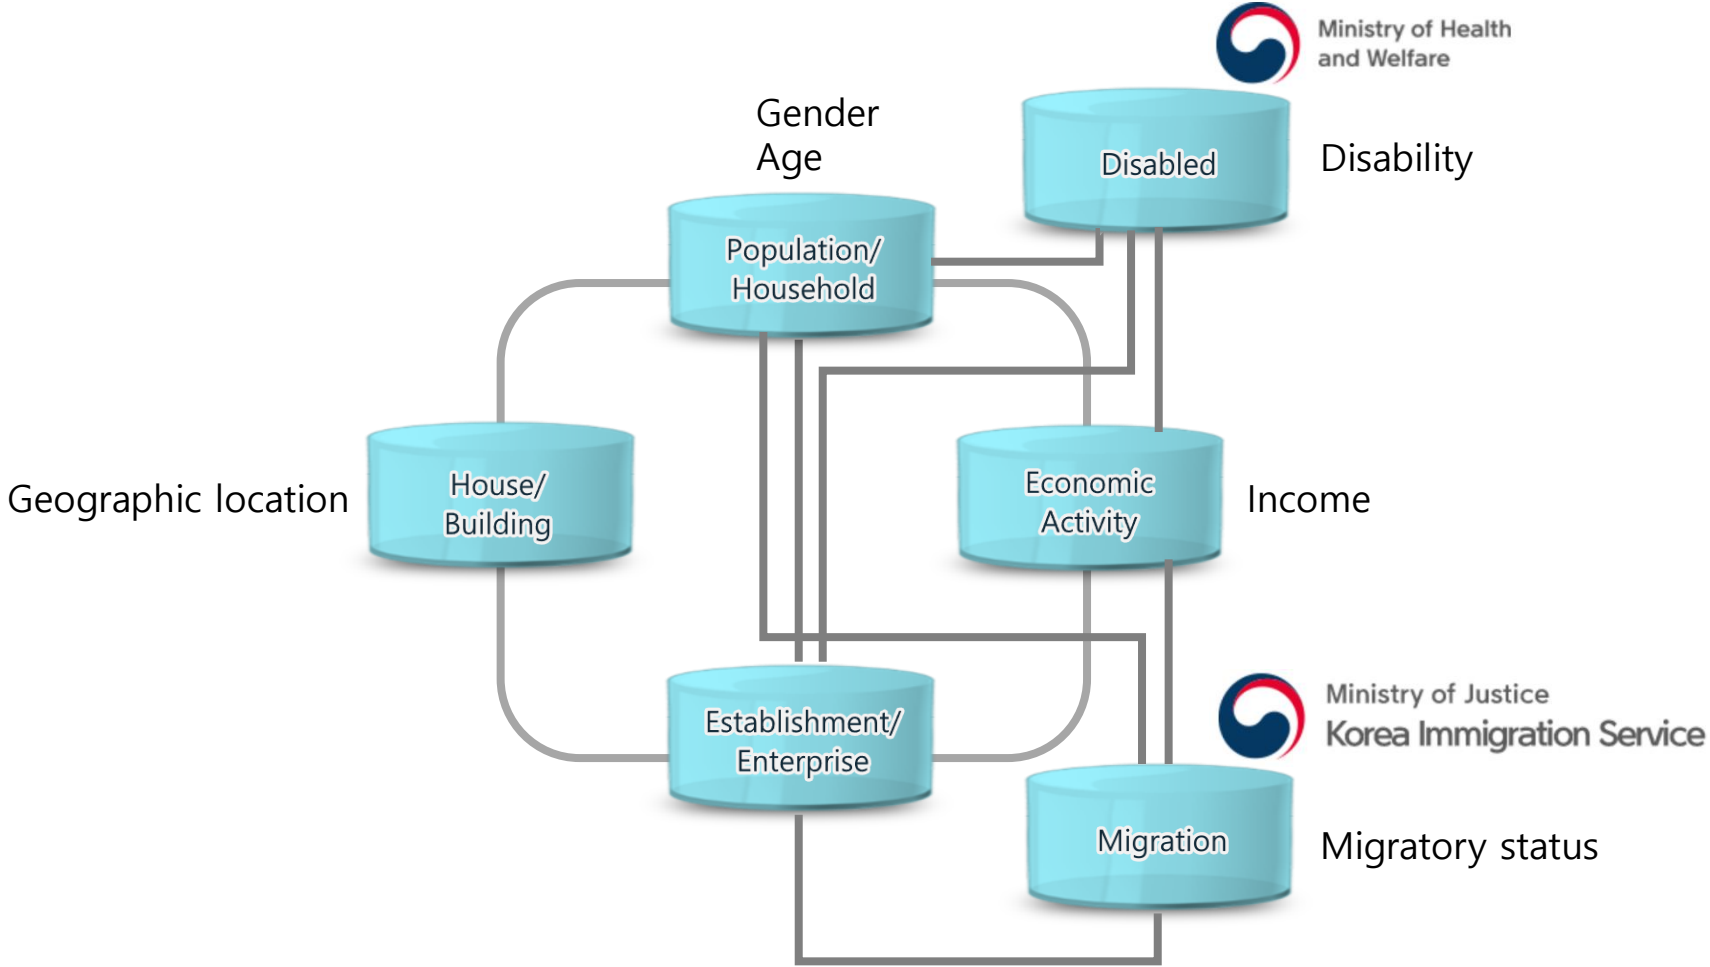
Ministry of Health and Welfare

Gender
Age

Disabled

Disability

Population/ Household

Geographic location

House/ Building

Economic Activity

Income

Ministry of Justice
Korea Immigration Service

Establishment/ Enterprise

Migration

Migratory status